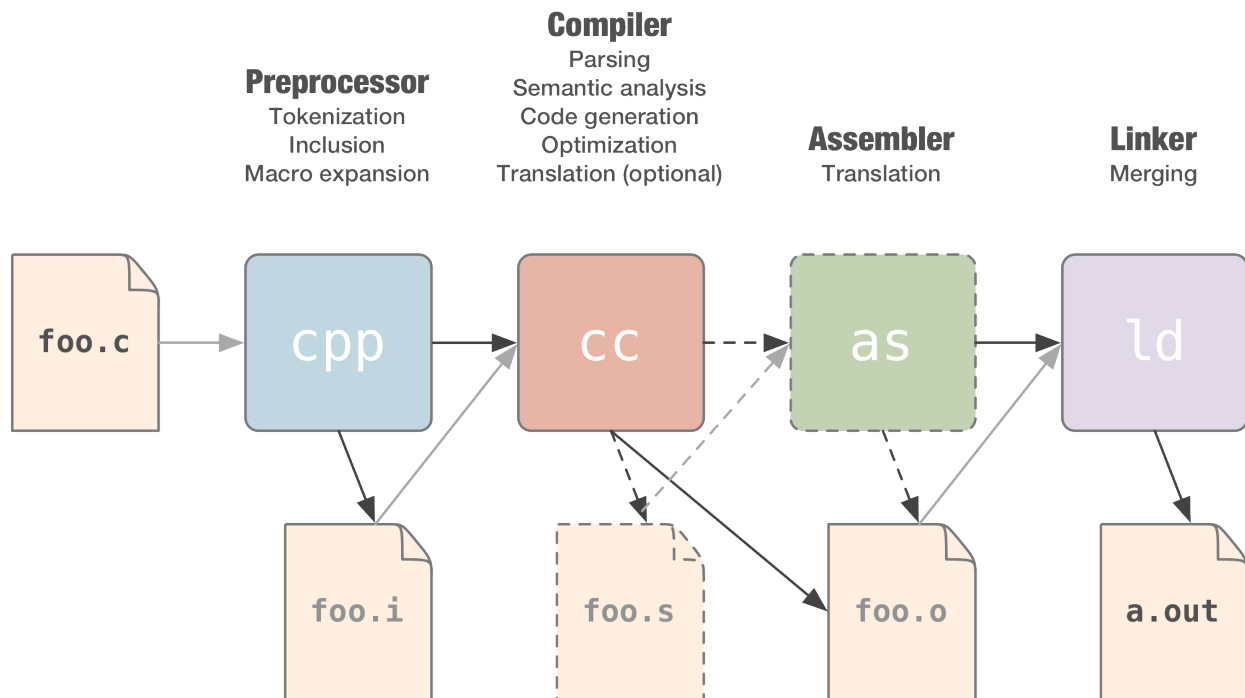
Compiler
Parsing
Semantic analysis
Code generation
Optimization
Translation (optional)

Preprocessor
Tokenization
Inclusion
Macro expansion

Assembler
Translation

Linker
Merging

foo.c

cpp

cc

as

ld

foo.i

foo.s

foo.o

a.out